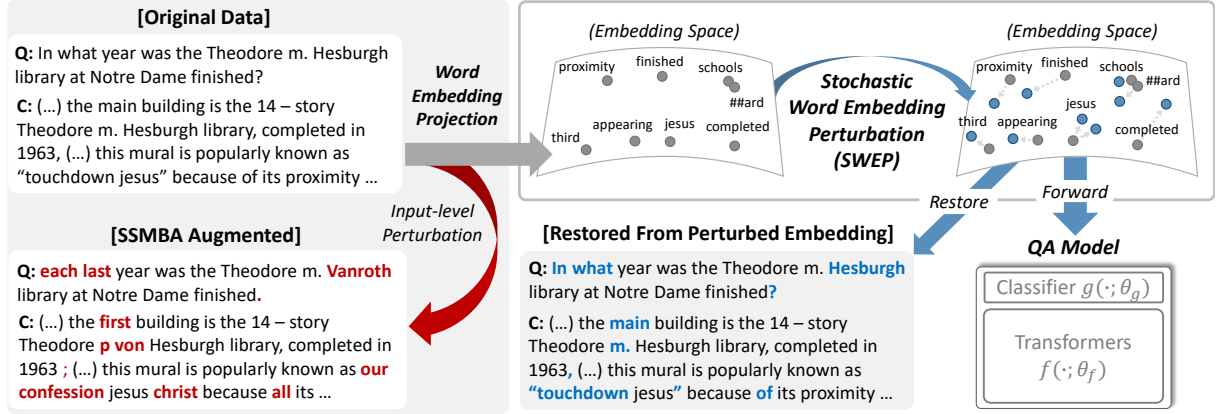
[Original Data]

Q: In what year was the Theodore m. Hesburgh library at Notre Dame finished?

C: (…) the main building is the 14 – story Theodore m. Hesburgh library, completed in 1963, (…) this mural is popularly known as "touchdown jesus" because of its proximity …

Word Embedding Projection

(Embedding Space)

proximity finished schools ##ard third appearing jesus completed

Stochastic Word Embedding Perturbation (SWEP)

(Embedding Space)

proximity finished schools ##ard jesus third appearing completed

Input-level Perturbation

Restore

Forward

[SSMBA Augmented]

Q: each last year was the Theodore m. Vanroth library at Notre Dame finished.

C: (…) the first building is the 14 – story Theodore p von Hesburgh library, completed in 1963 ; (…) this mural is popularly known as our confession jesus christ because all its …

[Restored From Perturbed Embedding]

Q: In what year was the Theodore m. Hesburgh library at Notre Dame finished?

C: (…) the main building is the 14 – story Theodore m. Hesburgh library, completed in 1963, (…) this mural is popularly known as "touchdown jesus" because of its proximity …

QA Model

Classifier $g(\cdot;\theta_g)$

Transformers $f(\cdot;\theta_f)$